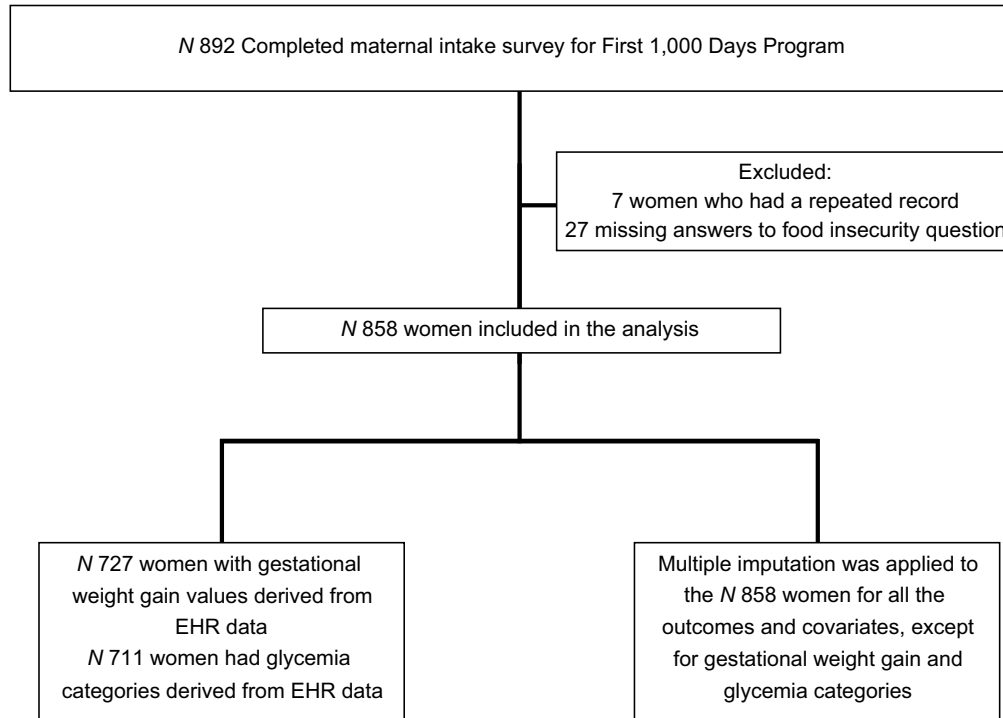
*N* 892 Completed maternal intake survey for First 1,000 Days Program

Excluded:
7 women who had a repeated record
27 missing answers to food insecurity question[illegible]

*N* 858 women included in the analysis

*N* 727 women with gestational weight gain values derived from EHR data
*N* 711 women had glycemia categories derived from EHR data

Multiple imputation was applied to the *N* 858 women for all the outcomes and covariates, except for gestational weight gain and glycemia categories